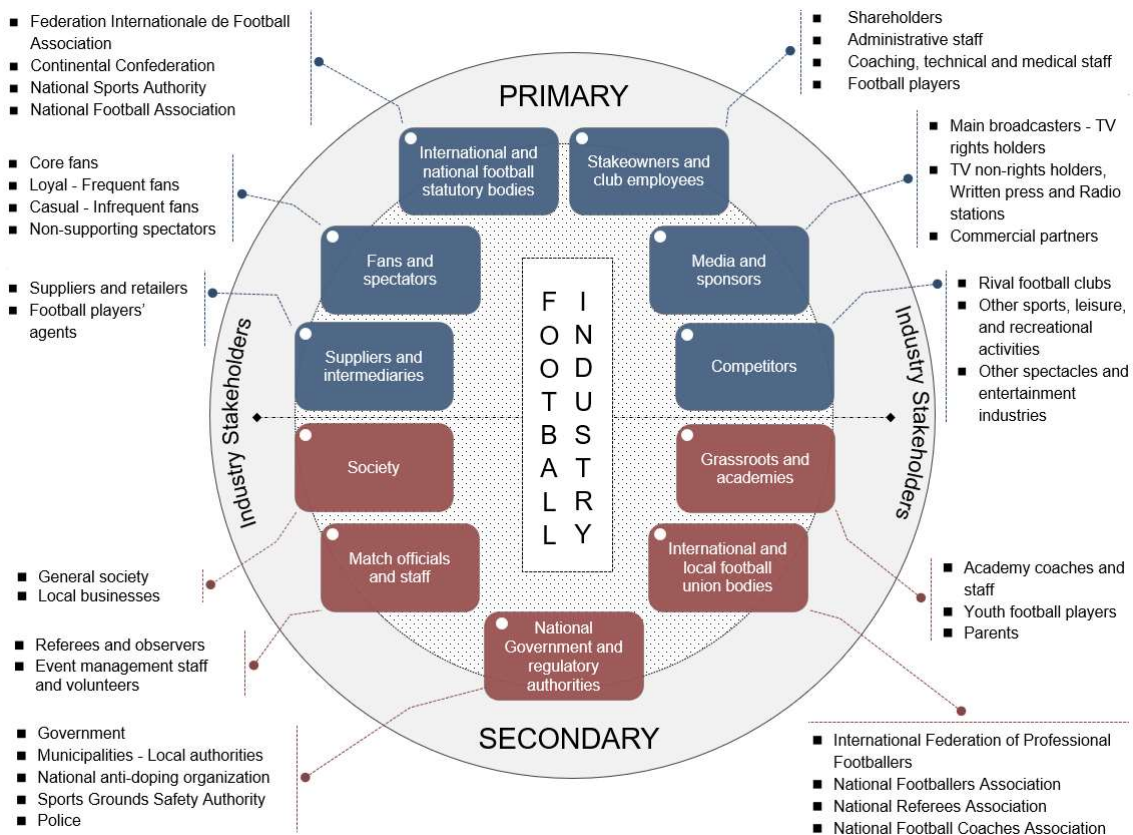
■ Federation Internationale de Football Association
■ Continental Confederation
■ National Sports Authority
■ National Football Association

■ Shareholders
■ Administrative staff
■ Coaching, technical and medical staff
■ Football players

PRIMARY

International and national football statutory bodies

Stakeowners and club employees

■ Core fans
■ Loyal - Frequent fans
■ Casual - Infrequent fans
■ Non-supporting spectators

■ Main broadcasters - TV rights holders
■ TV non-rights holders, Written press and Radio stations
■ Commercial partners

Fans and spectators

Media and sponsors

■ Suppliers and retailers
■ Football players' agents

■ Rival football clubs
■ Other sports, leisure, and recreational activities
■ Other spectacles and entertainment industries

FOOTBALL INDUSTRY

Industry Stakeholders

Suppliers and intermediaries

Competitors

Industry Stakeholders

Society

Grassroots and academies

Match officials and staff

International and local football union bodies

■ General society
■ Local businesses

■ Academy coaches and staff
■ Youth football players
■ Parents

National Government and regulatory authorities

■ Referees and observers
■ Event management staff and volunteers

SECONDARY

■ Government
■ Municipalities - Local authorities
■ National anti-doping organization
■ Sports Grounds Safety Authority
■ Police

■ International Federation of Professional Footballers
■ National Footballers Association
■ National Referees Association
■ National Football Coaches Association